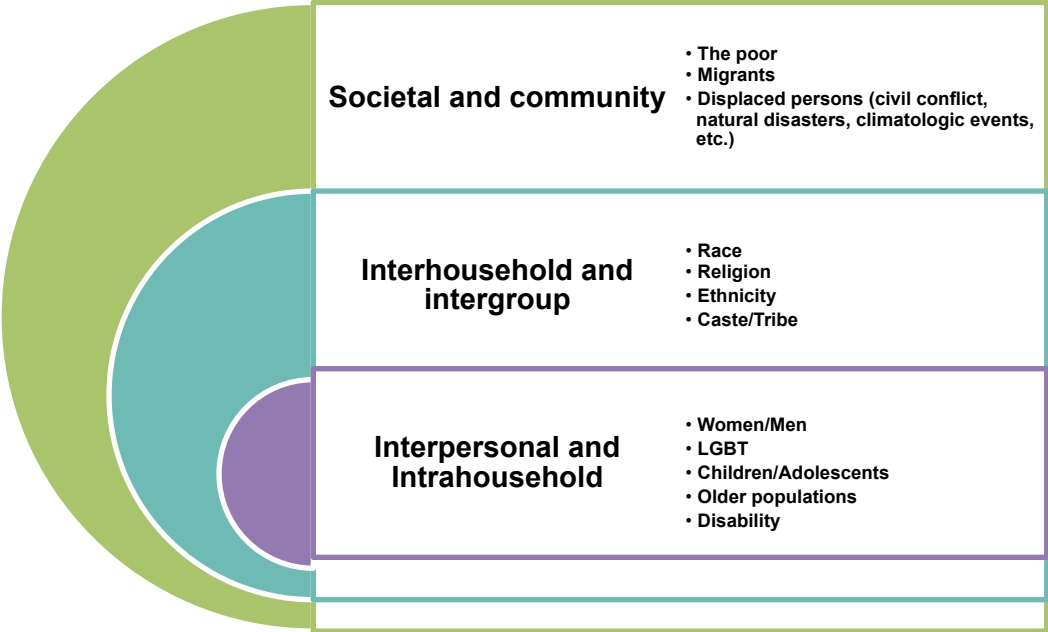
Societal and community

• The poor
• Migrants
• Displaced persons (civil conflict, natural disasters, climatologic events, etc.)

Interhousehold and intergroup

• Race
• Religion
• Ethnicity
• Caste/Tribe

Interpersonal and Intrahousehold

• Women/Men
• LGBT
• Children/Adolescents
• Older populations
• Disability